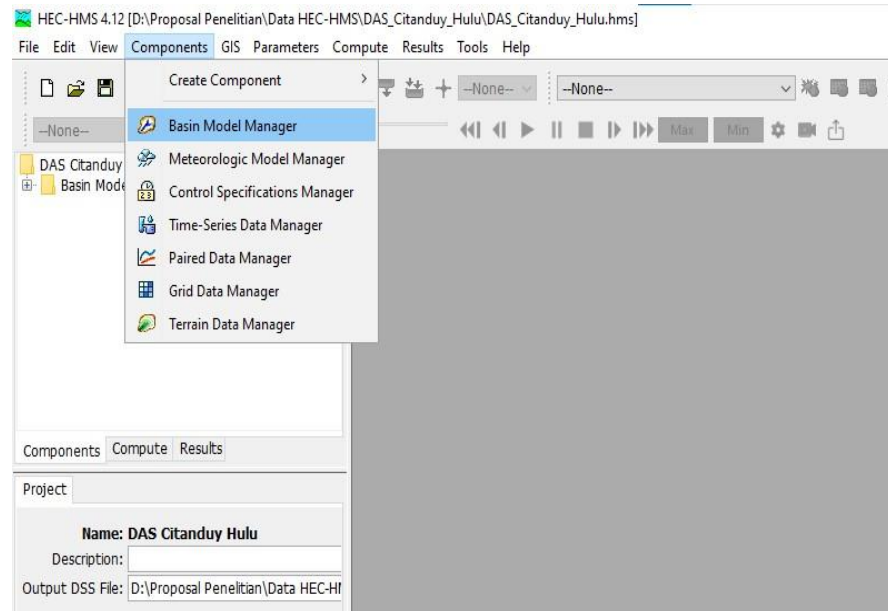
HEC-HMS 4.12 [D:\Proposal Penelitian\Data HEC-HMS\DAS_Citanduy_Hulu\DAS_Citanduy_Hulu.hms]

File Edit View Components GIS Parameters Compute Results Tools Help

Create Component

Basin Model Manager

Meteorologic Model Manager

Control Specifications Manager

Time-Series Data Manager

Paired Data Manager

Grid Data Manager

Terrain Data Manager

--None--

--None--

--None--

Max Min

DAS Citanduy

Basin Mode

Components Compute Results

Project

Name: DAS Citanduy Hulu

Description:

Output DSS File: D:\Proposal Penelitian\Data HEC-H